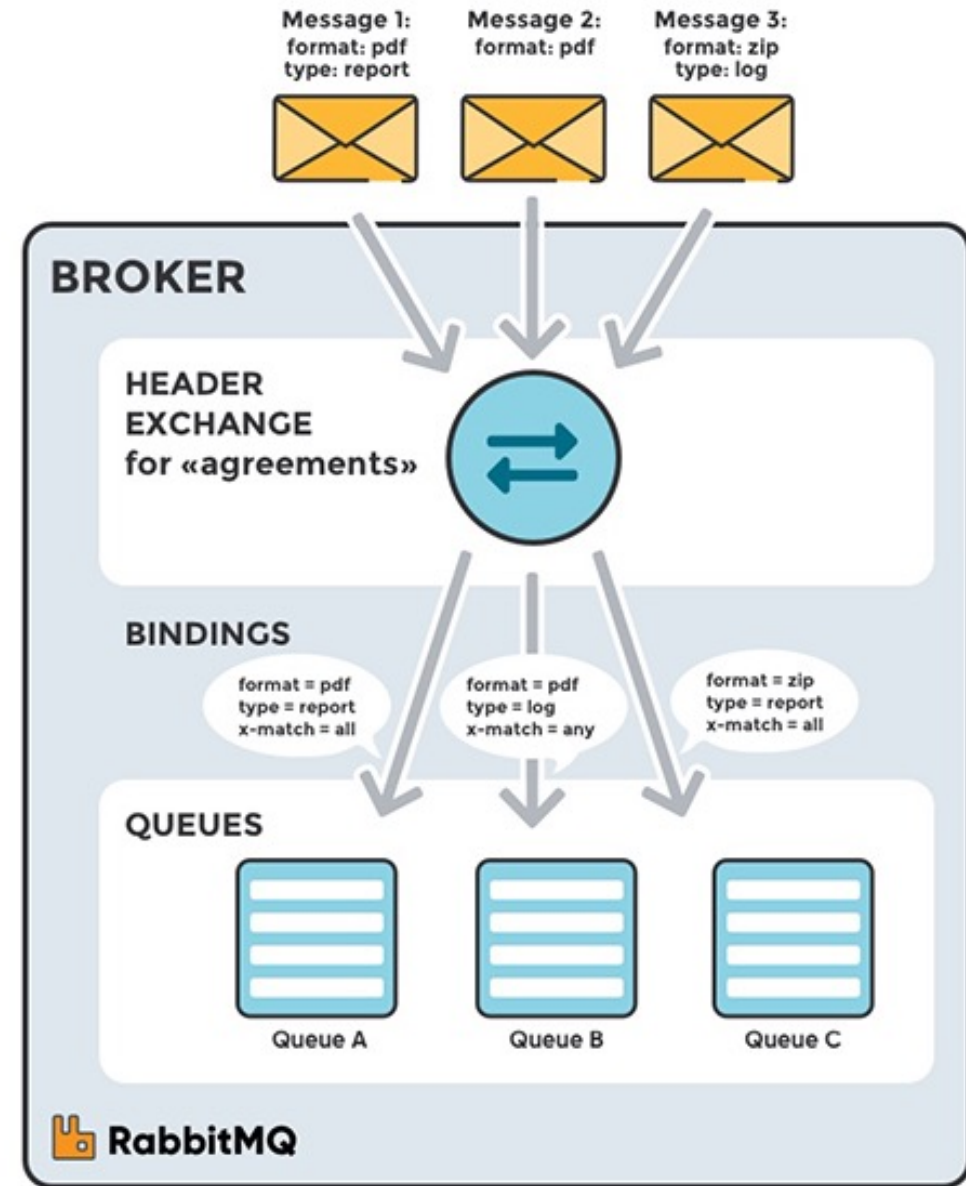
Message 1:
format: pdf
type: report

Message 2:
format: pdf

Message 3:
format: zip
type: log

BROKER

HEADER
EXCHANGE
for «agreements»

BINDINGS

format = pdf
type = report
x-match = all

format = pdf
type = log
x-match = any

format = zip
type = report
x-match = all

QUEUES

Queue A

Queue B

Queue C

RabbitMQ